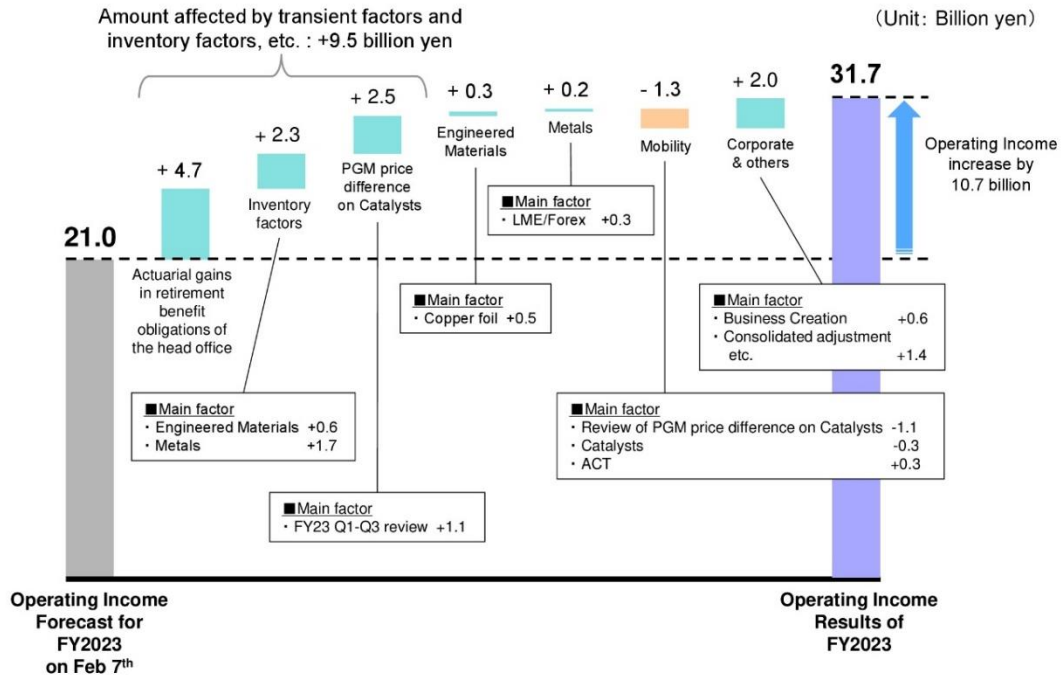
Amount affected by transient factors and inventory factors, etc. : +9.5 billion yen

(Unit: Billion yen)

+ 4.7

+ 2.3

+ 2.5

+ 0.3

+ 0.2

- 1.3

+ 2.0

31.7

Inventory factors

PGM price difference on Catalysts

Engineered Materials

Metals

Mobility

Corporate & others

Operating Income increase by 10.7 billion

■Main factor
・LME/Forex +0.3

21.0

Actuarial gains in retirement benefit obligations of the head office

■Main factor
・Copper foil +0.5

■Main factor
・Business Creation +0.6
・Consolidated adjustment etc. +1.4

■Main factor
・Engineered Materials +0.6
・Metals +1.7

■Main factor
・Review of PGM price difference on Catalysts -1.1
・Catalysts -0.3
・ACT +0.3

■Main factor
・FY23 Q1-Q3 review +1.1

Operating Income Forecast for FY2023 on Feb 7$^{th}$

Operating Income Results of FY2023